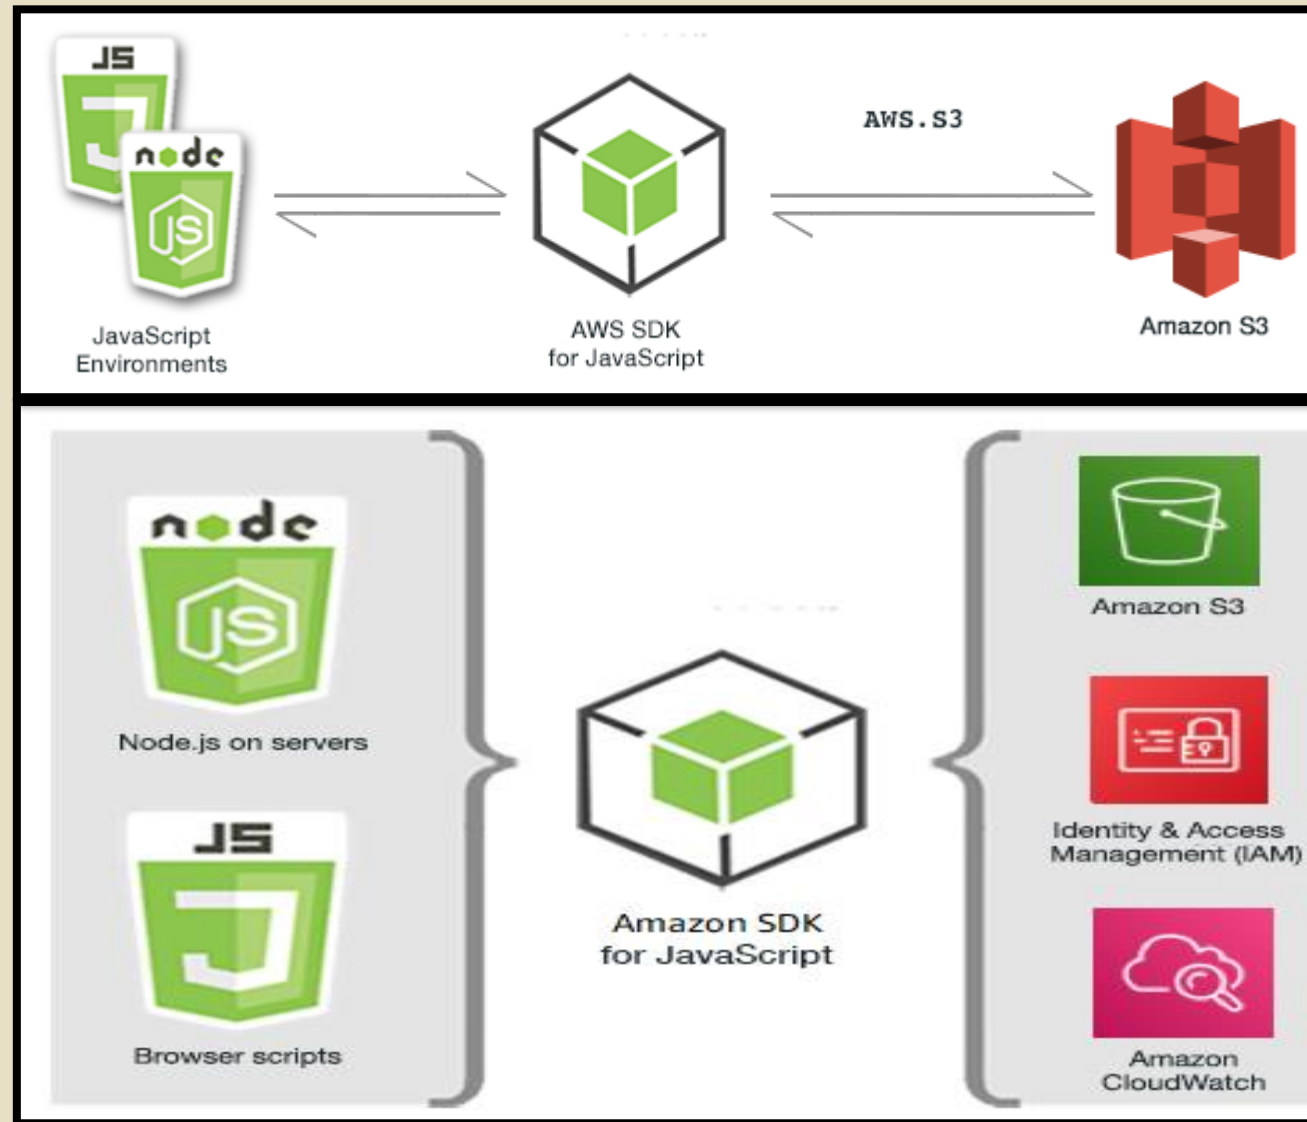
JS
node
JS
JavaScript Environments

AWS SDK for JavaScript

AWS.S3

Amazon S3

node
JS
Node.js on servers

JS
Browser scripts

Amazon SDK for JavaScript

Amazon S3

Identity & Access Management (IAM)

Amazon CloudWatch